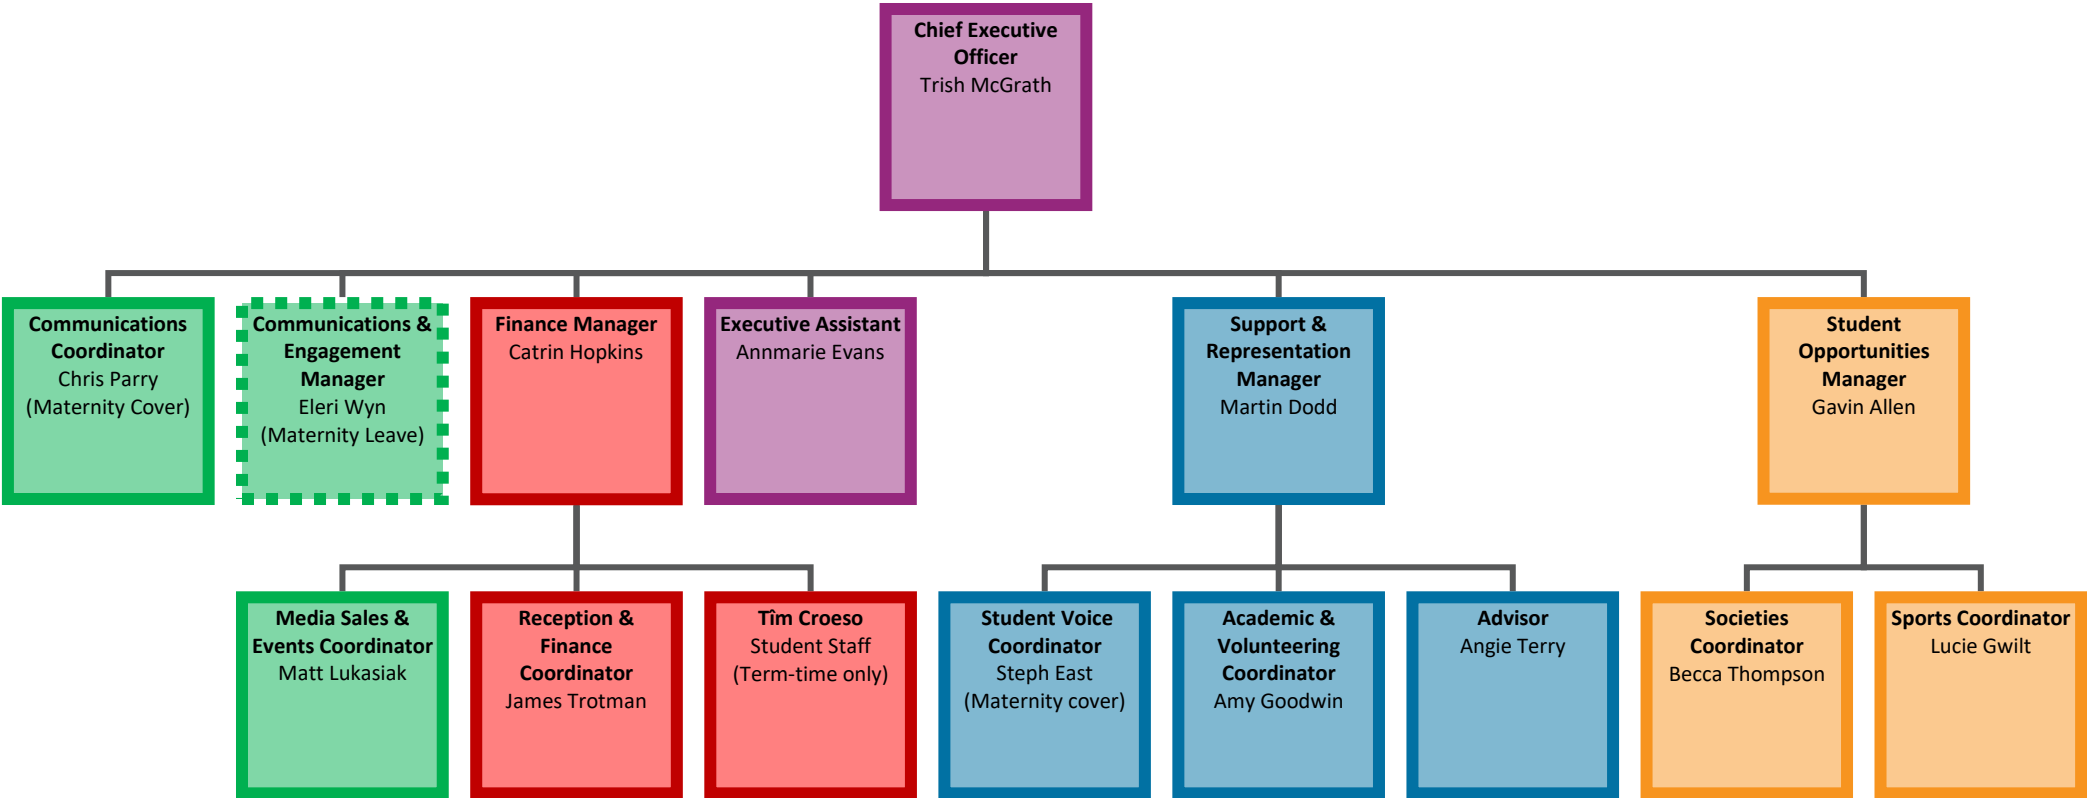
**Chief Executive Officer**
Trish McGrath

**Communications Coordinator**
Chris Parry
(Maternity Cover)

**Communications & Engagement Manager**
Eleri Wyn
(Maternity Leave)

**Finance Manager**
Catrin Hopkins

**Executive Assistant**
Annmarie Evans

**Support & Representation Manager**
Martin Dodd

**Student Opportunities Manager**
Gavin Allen

**Media Sales & Events Coordinator**
Matt Lukasiak

**Reception & Finance Coordinator**
James Trotman

**Tîm Croeso**
Student Staff
(Term-time only)

**Student Voice Coordinator**
Steph East
(Maternity cover)

**Academic & Volunteering Coordinator**
Amy Goodwin

**Advisor**
Angie Terry

**Societies Coordinator**
Becca Thompson

**Sports Coordinator**
Lucie Gwilt